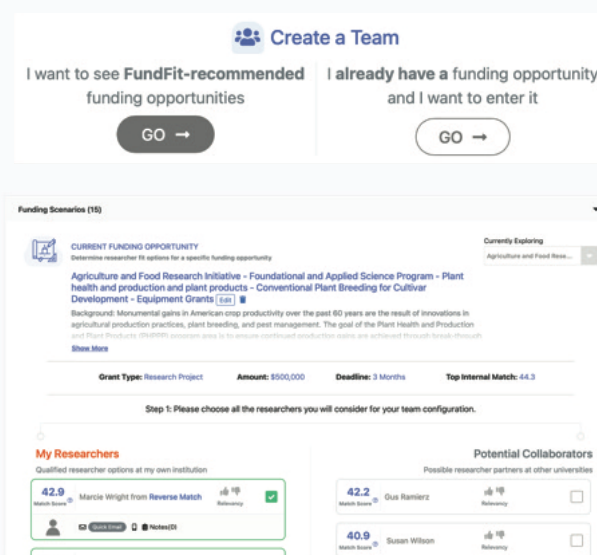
Create a Team

I want to see **FundFit-recommended** funding opportunities

GO →

I **already have a** funding opportunity and I want to enter it

GO →

Funding Scenarios (15)

CURRENT FUNDING OPPORTUNITY
Determine researcher fit options for a specific funding opportunity

Currently Exploring
Agriculture and Food Rese...

Agriculture and Food Research Initiative - Foundational and Applied Science Program - Plant health and production and plant products - Conventional Plant Breeding for Cultivar Development - Equipment Grants Edit

Background: Monumental gains in American crop productivity over the past 60 years are the result of innovations in agricultural production practices, plant breeding, and pest management. The goal of the Plant Health and Production and Plant Products (PHPPP) program area is to ensure continued production gains are achieved through break-through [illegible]

Show More

Grant Type: Research Project   Amount: $500,000   Deadline: 3 Months   Top Internal Match: 44.3

Step 1: Please choose all the researchers you will consider for your team configuration.

My Researchers
Qualified researcher options at my own institution

42.9 Match Score   Marcie Wright from Reverse Match   Relevancy
Quick Email   Notes(0)

Potential Collaborators
Possible researcher partners at other universities

42.2 Match Score   Gus Ramierz   Relevancy

40.9 Match Score   Susan Wilson   Relevancy